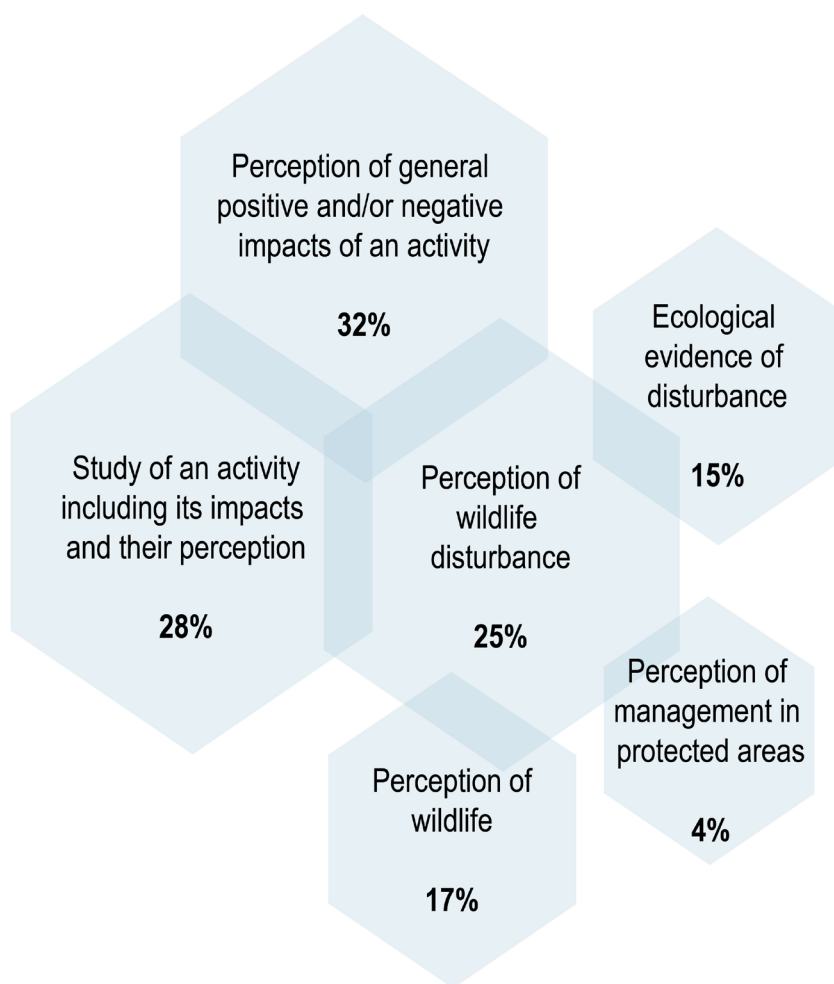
Perception of general positive and/or negative impacts of an activity

32%

Ecological evidence of disturbance

15%

Study of an activity including its impacts and their perception

28%

Perception of wildlife disturbance

25%

Perception of management in protected areas

4%

Perception of wildlife

17%